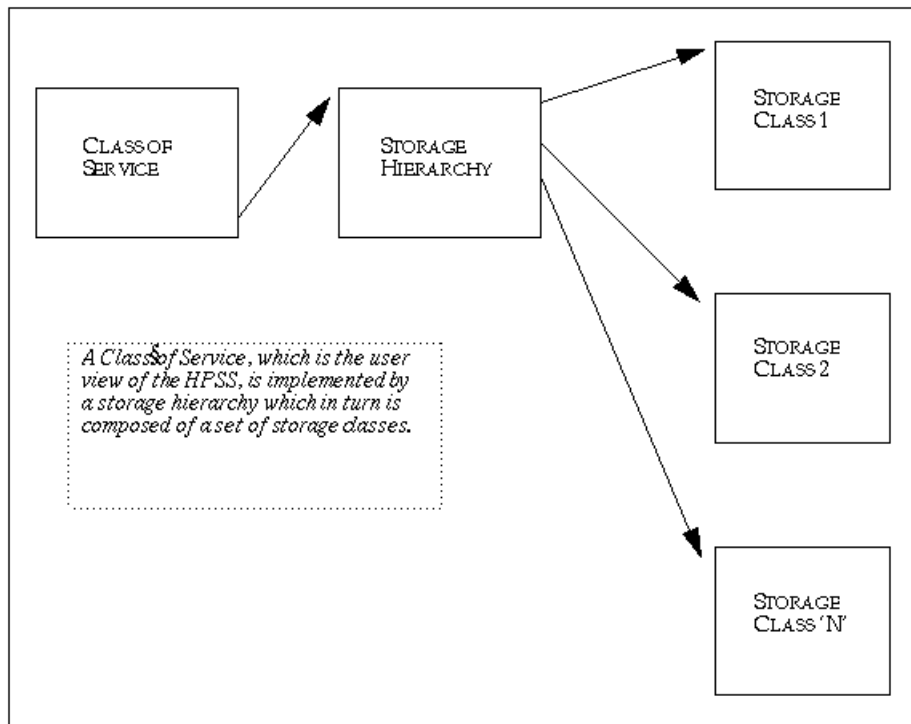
CLASS OF SERVICE

STORAGE HIERARCHY

STORAGE CLASS 1

STORAGE CLASS 2

STORAGE CLASS 'N'

A Class of Service, which is the user view of the HPSS, is implemented by a storage hierarchy which in turn is composed of a set of storage classes.